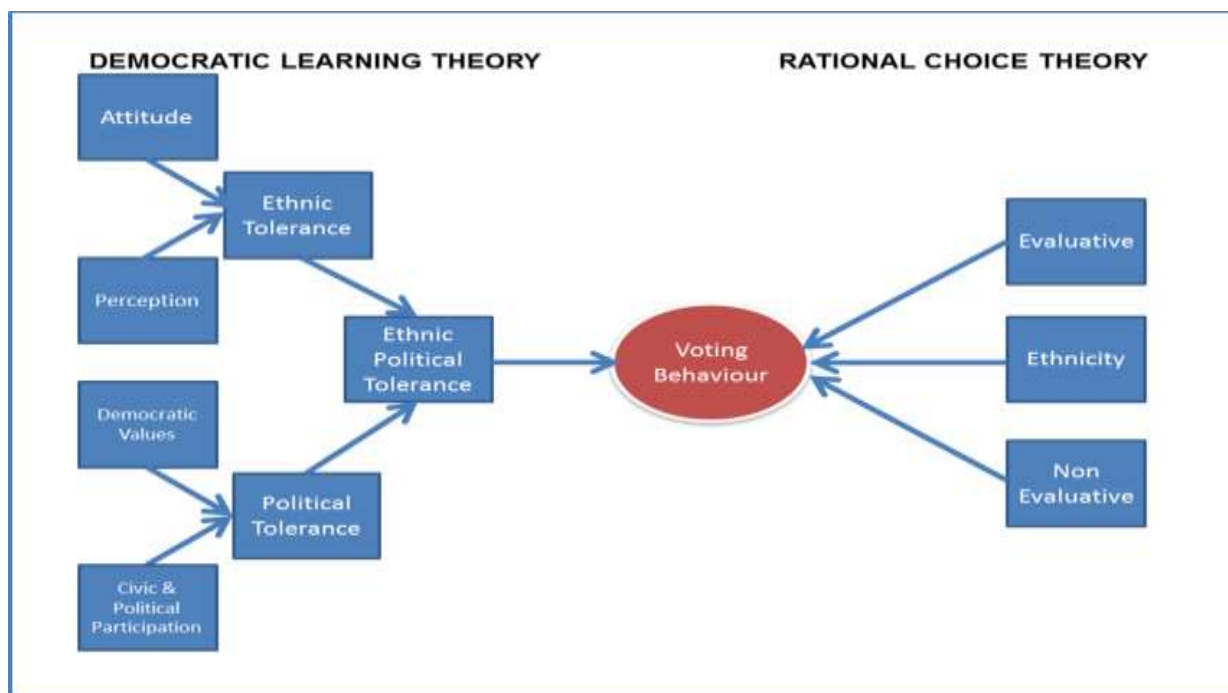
DEMOCRATIC LEARNING THEORY

RATIONAL CHOICE THEORY

Attitude

Ethnic Tolerance

Perception

Ethnic Political Tolerance

Democratic Values

Political Tolerance

Civic & Political Participation

Voting Behaviour

Evaluative

Ethnicity

Non Evaluative